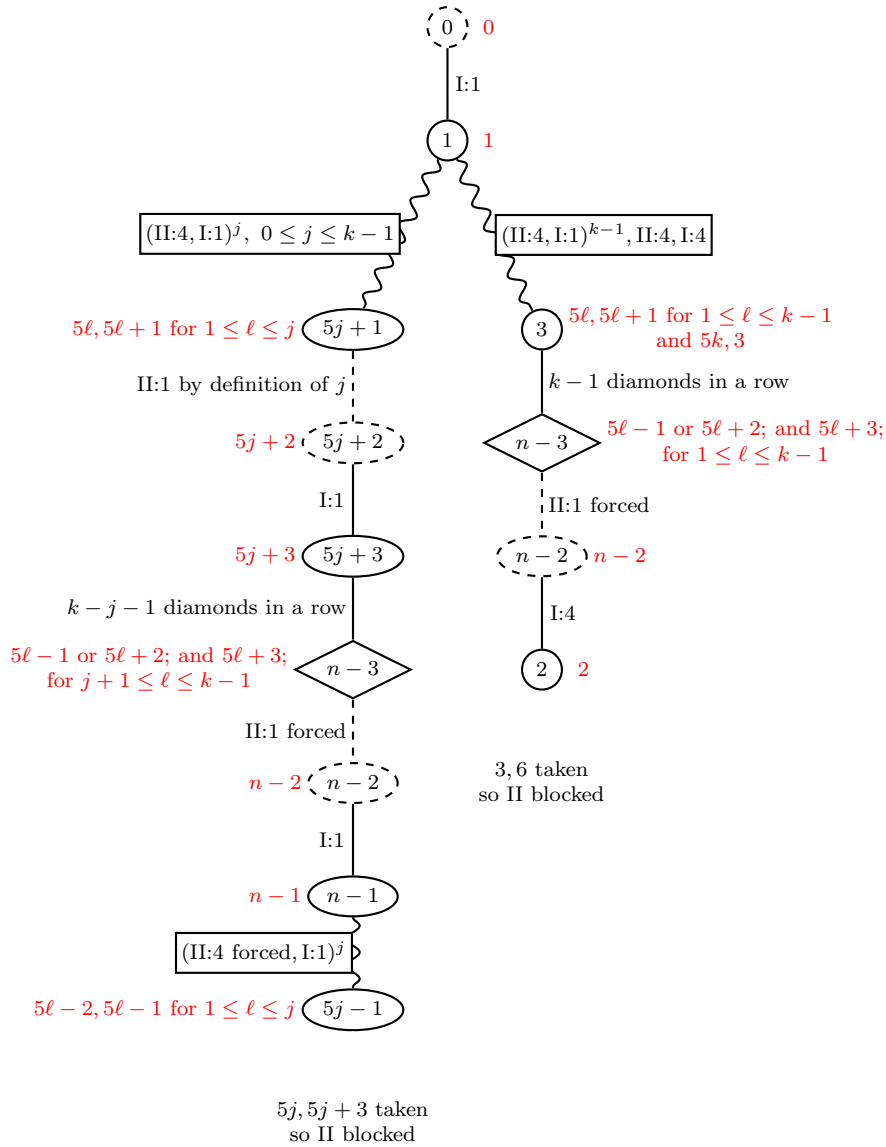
0 0

I:1

1 1

(II:4, I:1)$^j$, $0 \le j \le k-1$

(II:4, I:1)$^{k-1}$, II:4, I:4

$5\ell, 5\ell+1$ for $1 \le \ell \le j$ $5j+1$

3 $5\ell, 5\ell+1$ for $1 \le \ell \le k-1$ and $5k, 3$

II:1 by definition of $j$

$k-1$ diamonds in a row

$5j+2$ $5j+2$

$n-3$ $5\ell-1$ or $5\ell+2$; and $5\ell+3$; for $1 \le \ell \le k-1$

I:1

II:1 forced

$5j+3$ $5j+3$

$n-2$ $n-2$

$k-j-1$ diamonds in a row

I:4

$5\ell-1$ or $5\ell+2$; and $5\ell+3$; for $j+1 \le \ell \le k-1$ $n-3$

2 2

II:1 forced

$n-2$ $n-2$

$3, 6$ taken so II blocked

I:1

$n-1$ $n-1$

(II:4 forced, I:1)$^j$

$5\ell-2, 5\ell-1$ for $1 \le \ell \le j$ $5j-1$

$5j, 5j+3$ taken so II blocked